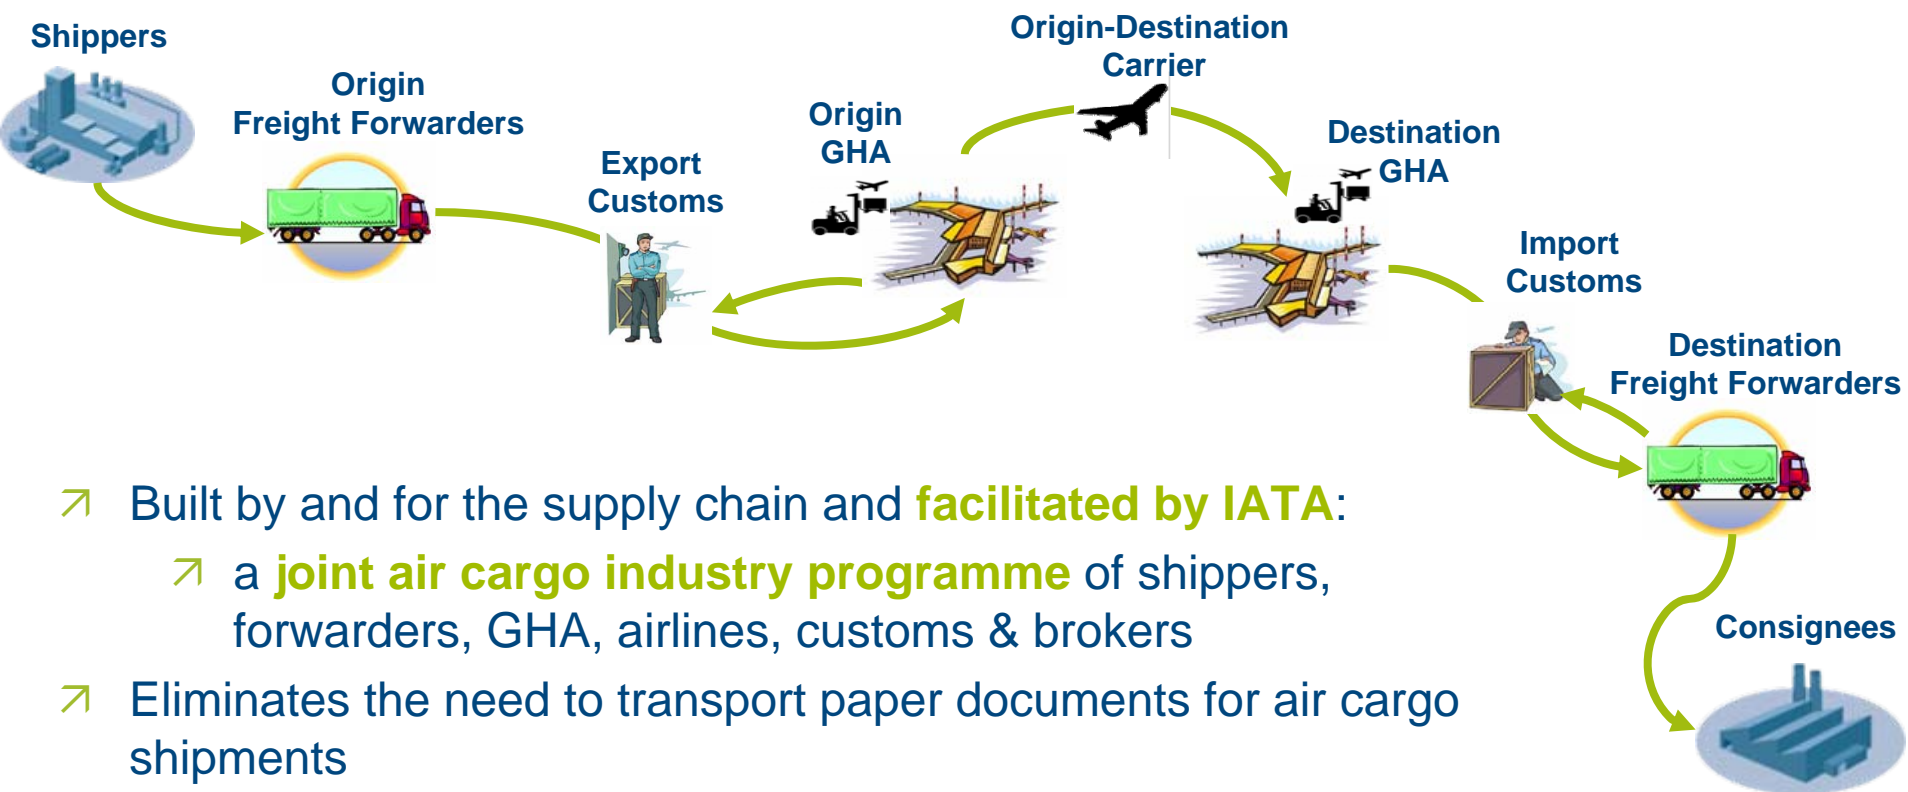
Shippers

Origin
Freight Forwarders

Export
Customs

Origin
GHA

Origin-Destination
Carrier

Destination
GHA

Import
Customs

Destination
Freight Forwarders

Consignees

↗ Built by and for the supply chain and facilitated by IATA:

↗ a joint air cargo industry programme of shippers, forwarders, GHA, airlines, customs & brokers

↗ Eliminates the need to transport paper documents for air cargo shipments